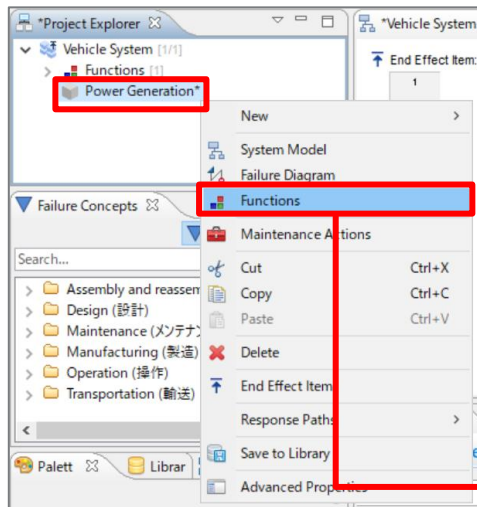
*Project Explorer ☒

Vehicle System [1/1]

Functions [1]

Power Generation*

*Vehicle System

End Effect Item:

1

Failure Concepts ☒

Search...

Assembly and reassem

Design (設計)

Maintenance (メンテナン

Manufacturing (製造)

Operation (操作)

Transportation (輸送)

Palett ☒

Librar

New

System Model

Failure Diagram

Functions

Maintenance Actions

Cut Ctrl+X

Copy Ctrl+C

Paste Ctrl+V

Delete

End Effect Item

Response Paths

Save to Library

Advanced Properties